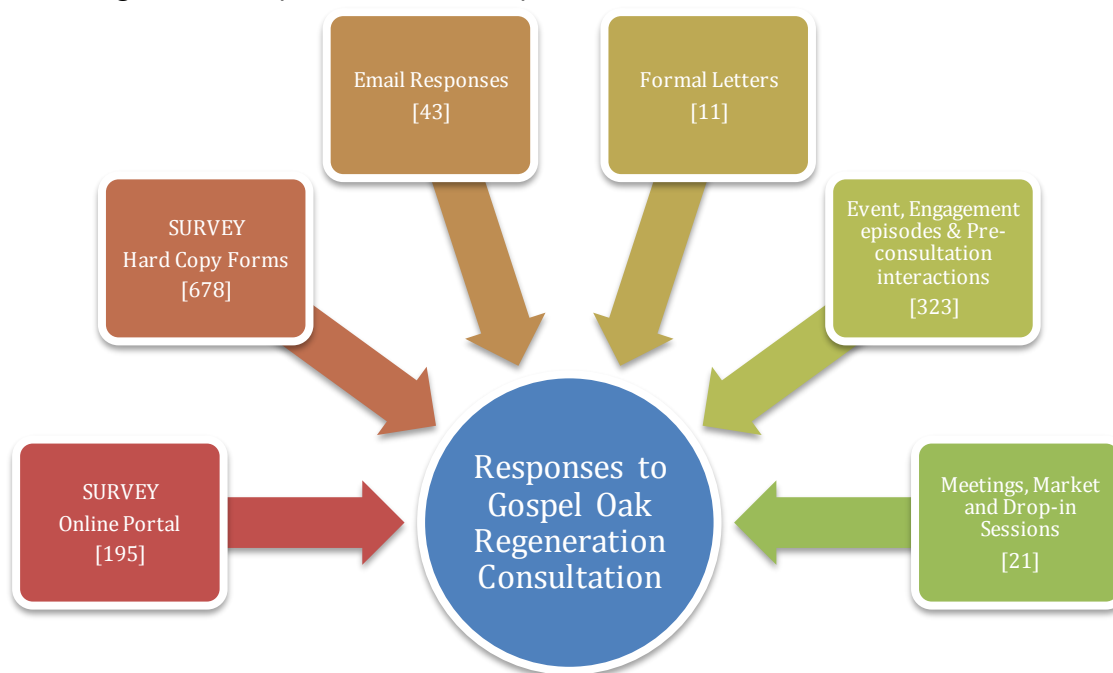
Email Responses
[43]

Formal Letters
[11]

SURVEY
Hard Copy Forms
[678]

Event, Engagement episodes & Pre-consultation interactions
[323]

SURVEY
Online Portal
[195]

Responses to Gospel Oak Regeneration Consultation

Meetings, Market and Drop-in Sessions
[21]